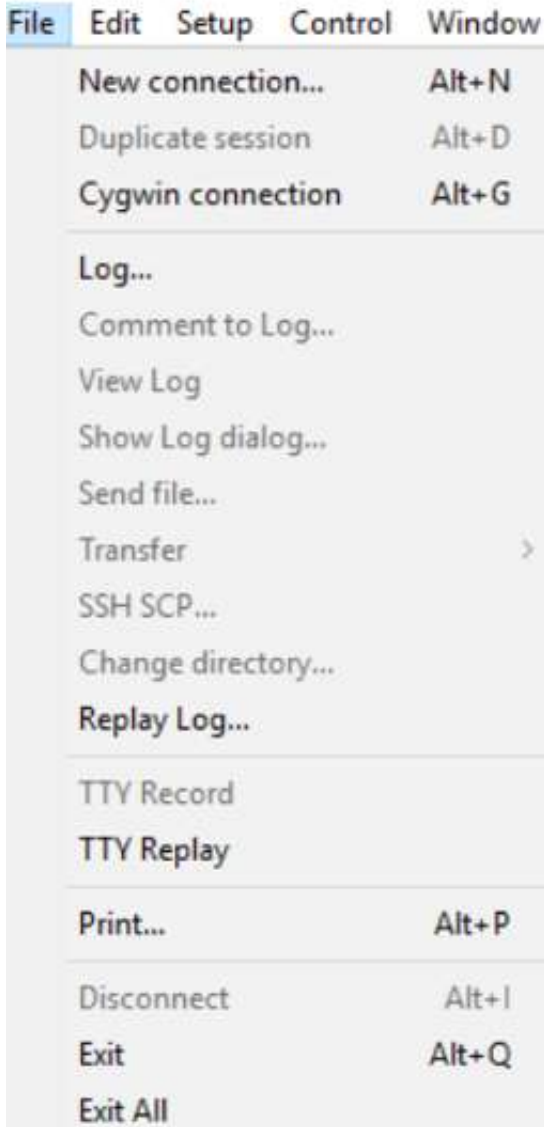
File Edit Setup Control Window

New connection... Alt+N
Duplicate session Alt+D
Cygwin connection Alt+G

Log...
Comment to Log...
View Log
Show Log dialog...
Send file...
Transfer >
SSH SCP...
Change directory...
Replay Log...

TTY Record
TTY Replay

Print... Alt+P

Disconnect Alt+I
Exit Alt+Q
Exit All